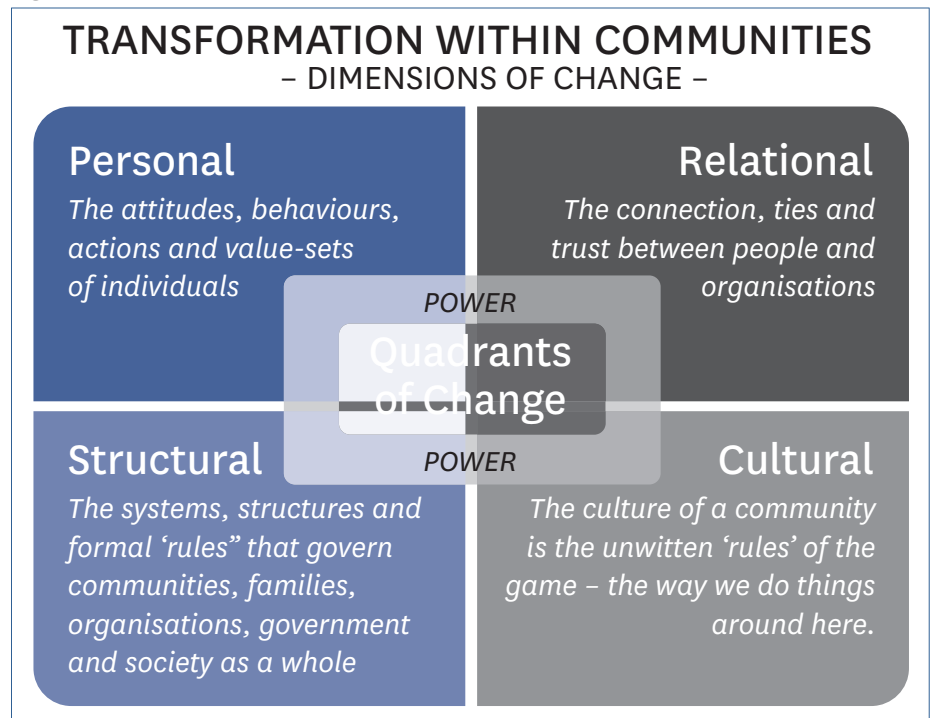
TRANSFORMATION WITHIN COMMUNITIES
– DIMENSIONS OF CHANGE –

Personal
The attitudes, behaviours, actions and value-sets of individuals

Relational
The connection, ties and trust between people and organisations

POWER

Quadrants of Change

POWER

Structural
The systems, structures and formal ‘rules” that govern communities, families, organisations, government and society as a whole

Cultural
The culture of a community is the unwitten ‘rules’ of the game – the way we do things around here.